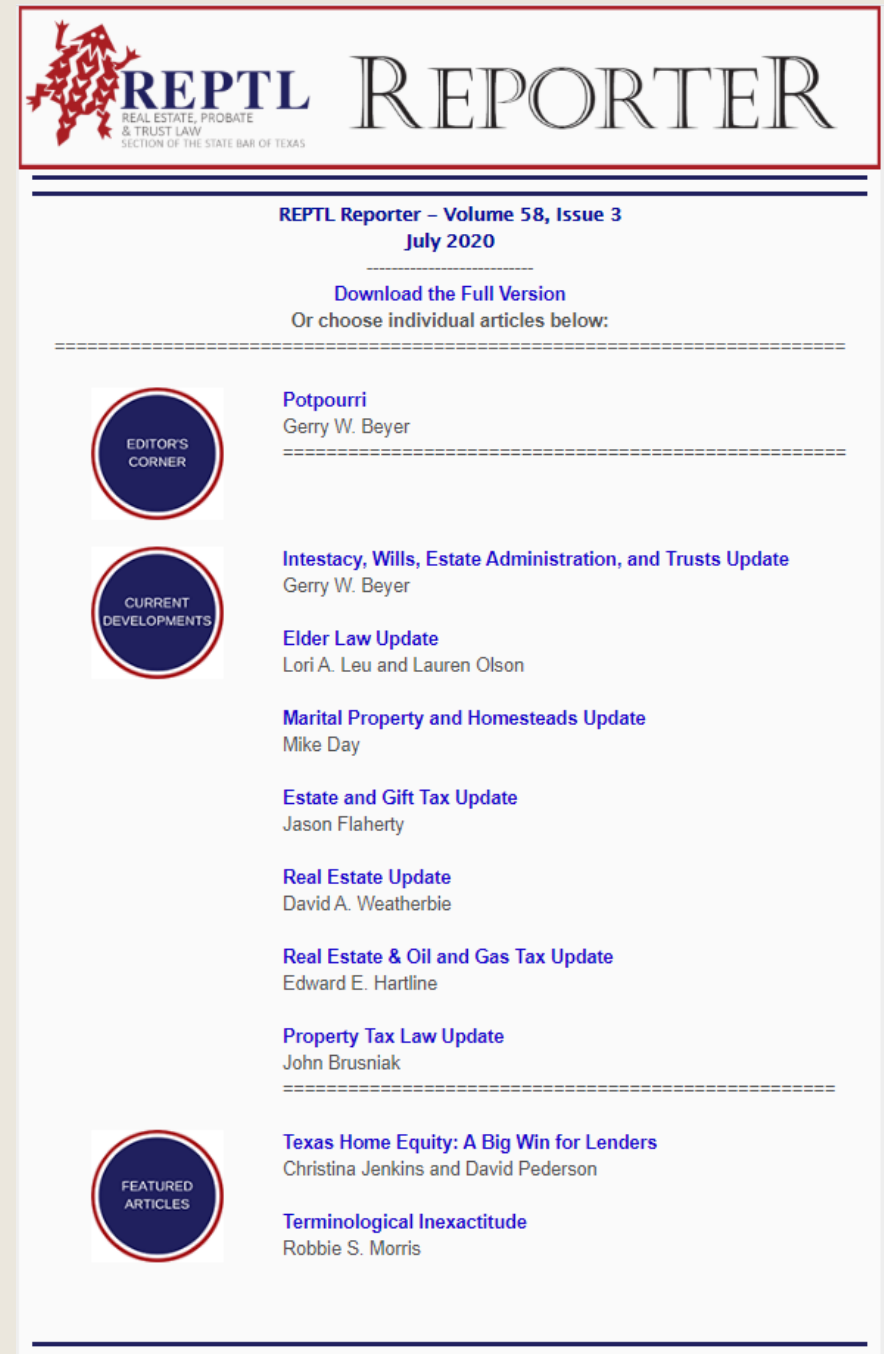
REPTL
REAL ESTATE, PROBATE & TRUST LAW
SECTION OF THE STATE BAR OF TEXAS

REPORTER

REPTL Reporter – Volume 58, Issue 3
July 2020
---------------------------
Download the Full Version
Or choose individual articles below:
==========================================================================

EDITOR'S CORNER

Potpourri
Gerry W. Beyer
==================================================

CURRENT DEVELOPMENTS

Intestacy, Wills, Estate Administration, and Trusts Update
Gerry W. Beyer

Elder Law Update
Lori A. Leu and Lauren Olson

Marital Property and Homesteads Update
Mike Day

Estate and Gift Tax Update
Jason Flaherty

Real Estate Update
David A. Weatherbie

Real Estate & Oil and Gas Tax Update
Edward E. Hartline

Property Tax Law Update
John Brusniak
==================================================

FEATURED ARTICLES

Texas Home Equity: A Big Win for Lenders
Christina Jenkins and David Pederson

Terminological Inexactitude
Robbie S. Morris